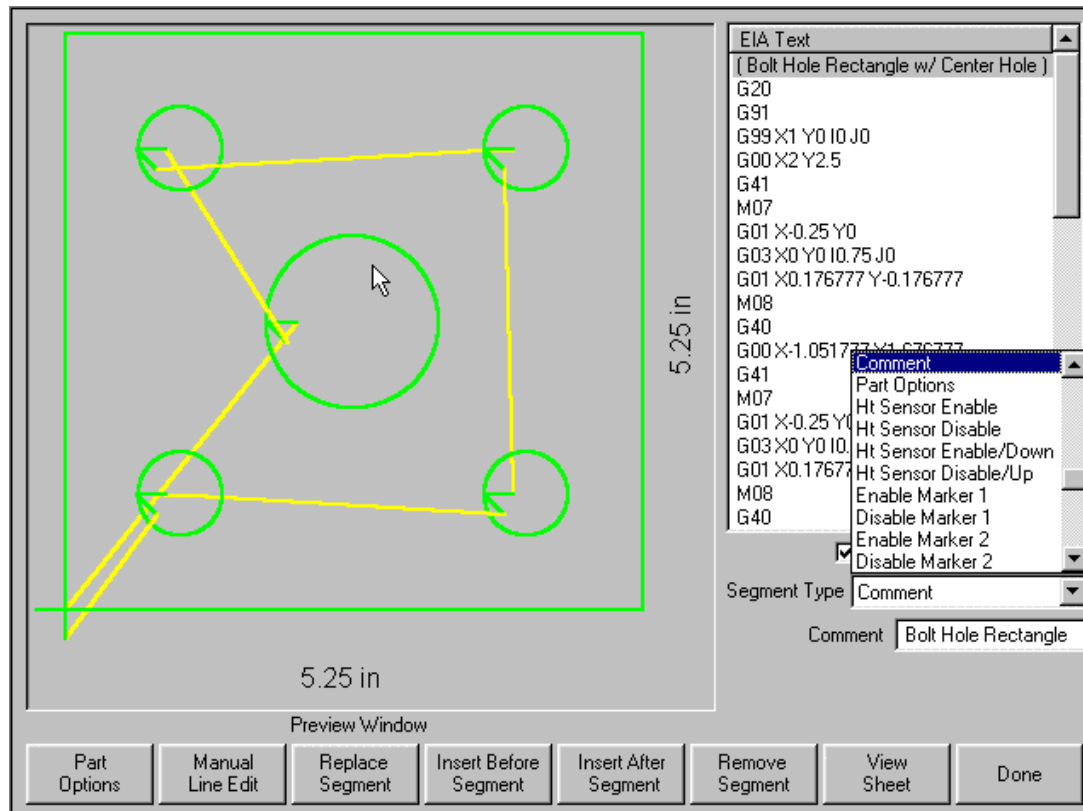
5.25 in

5.25 in

Preview Window

EIA Text
( Bolt Hole Rectangle w/ Center Hole )
G20
G91
G99 X1 Y0 I0 J0
G00 X2 Y2.5
G41
M07
G01 X-0.25 Y0
G03 X0 Y0 I0.75 J0
G01 X0.176777 Y-0.176777
M08
G40
G00 X-1.0517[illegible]
G41
M07
G01 X-0.25 Y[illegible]
G03 X0 Y0 I0.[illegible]
G01 X0.1767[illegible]
M08
G40

Comment
Part Options
Ht Sensor Enable
Ht Sensor Disable
Ht Sensor Enable/Down
Ht Sensor Disable/Up
Enable Marker 1
Disable Marker 1
Enable Marker 2
Disable Marker 2

Segment Type Comment

Comment Bolt Hole Rectangle

Part Options | Manual Line Edit | Replace Segment | Insert Before Segment | Insert After Segment | Remove Segment | View Sheet | Done